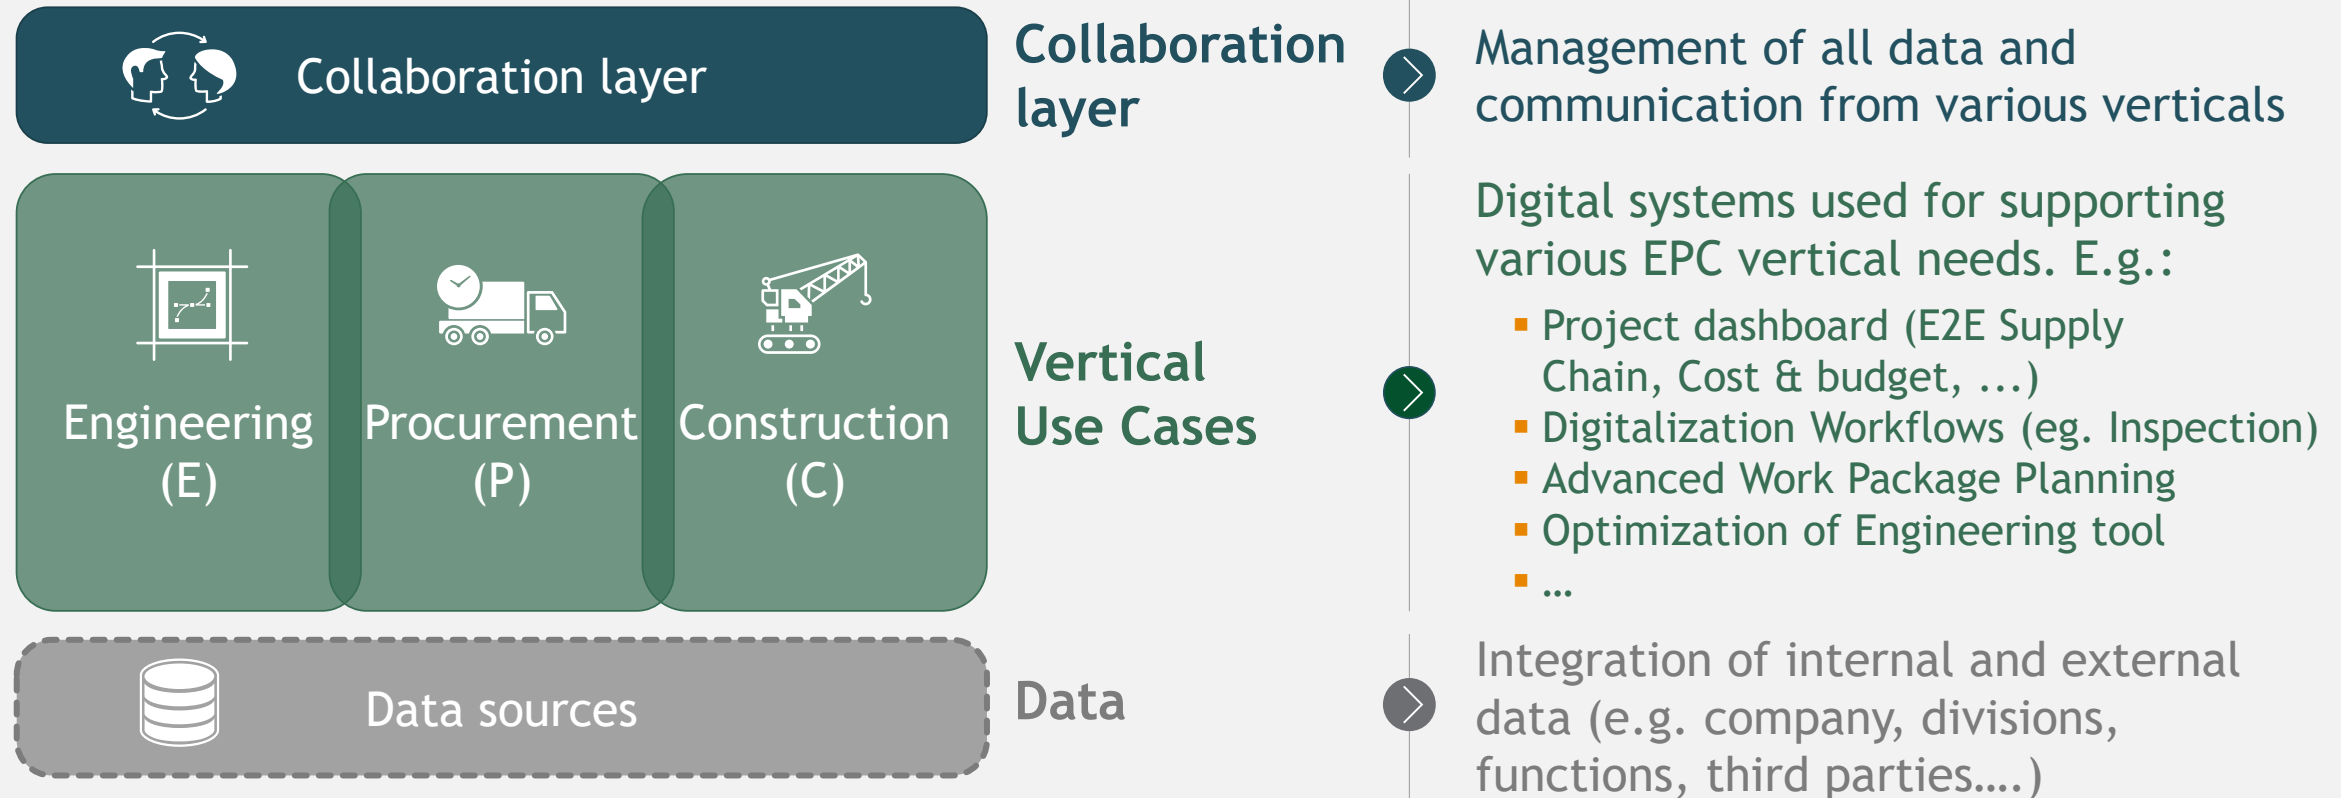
Collaboration layer

Collaboration layer

Management of all data and communication from various verticals

Engineering (E)

Procurement (P)

Construction (C)

Vertical Use Cases

Digital systems used for supporting various EPC vertical needs. E.g.:

- Project dashboard (E2E Supply Chain, Cost & budget, ...)
- Digitalization Workflows (eg. Inspection)
- Advanced Work Package Planning
- Optimization of Engineering tool
- ...

Data sources

Data

Integration of internal and external data (e.g. company, divisions, functions, third parties....)